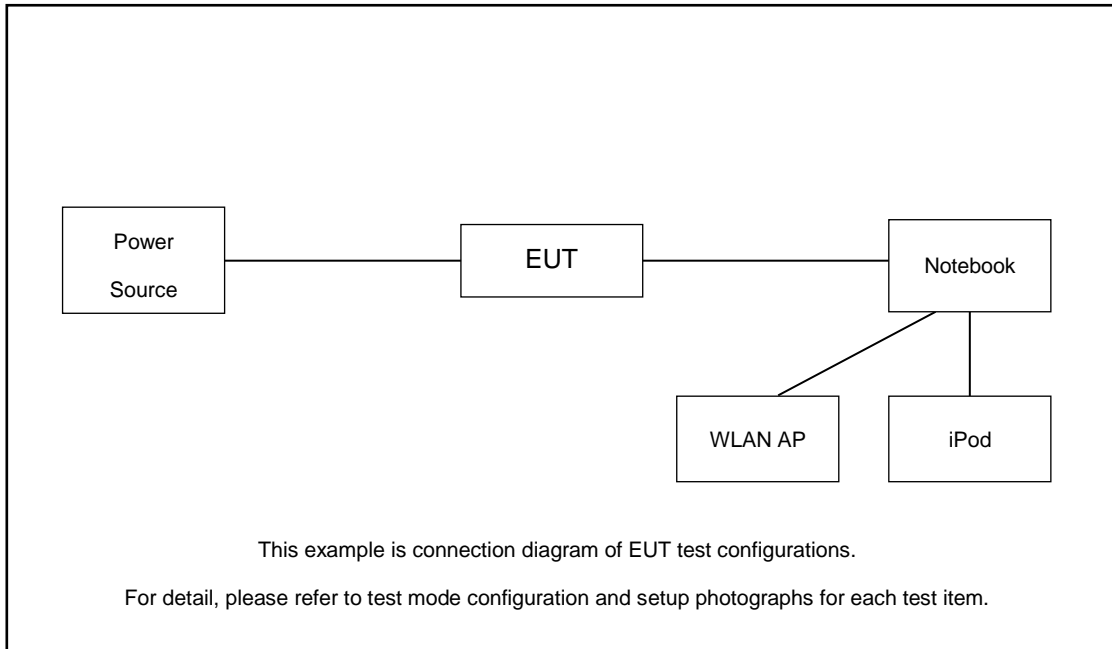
Power Source

EUT

Notebook

WLAN AP

iPod

This example is connection diagram of EUT test configurations.

For detail, please refer to test mode configuration and setup photographs for each test item.